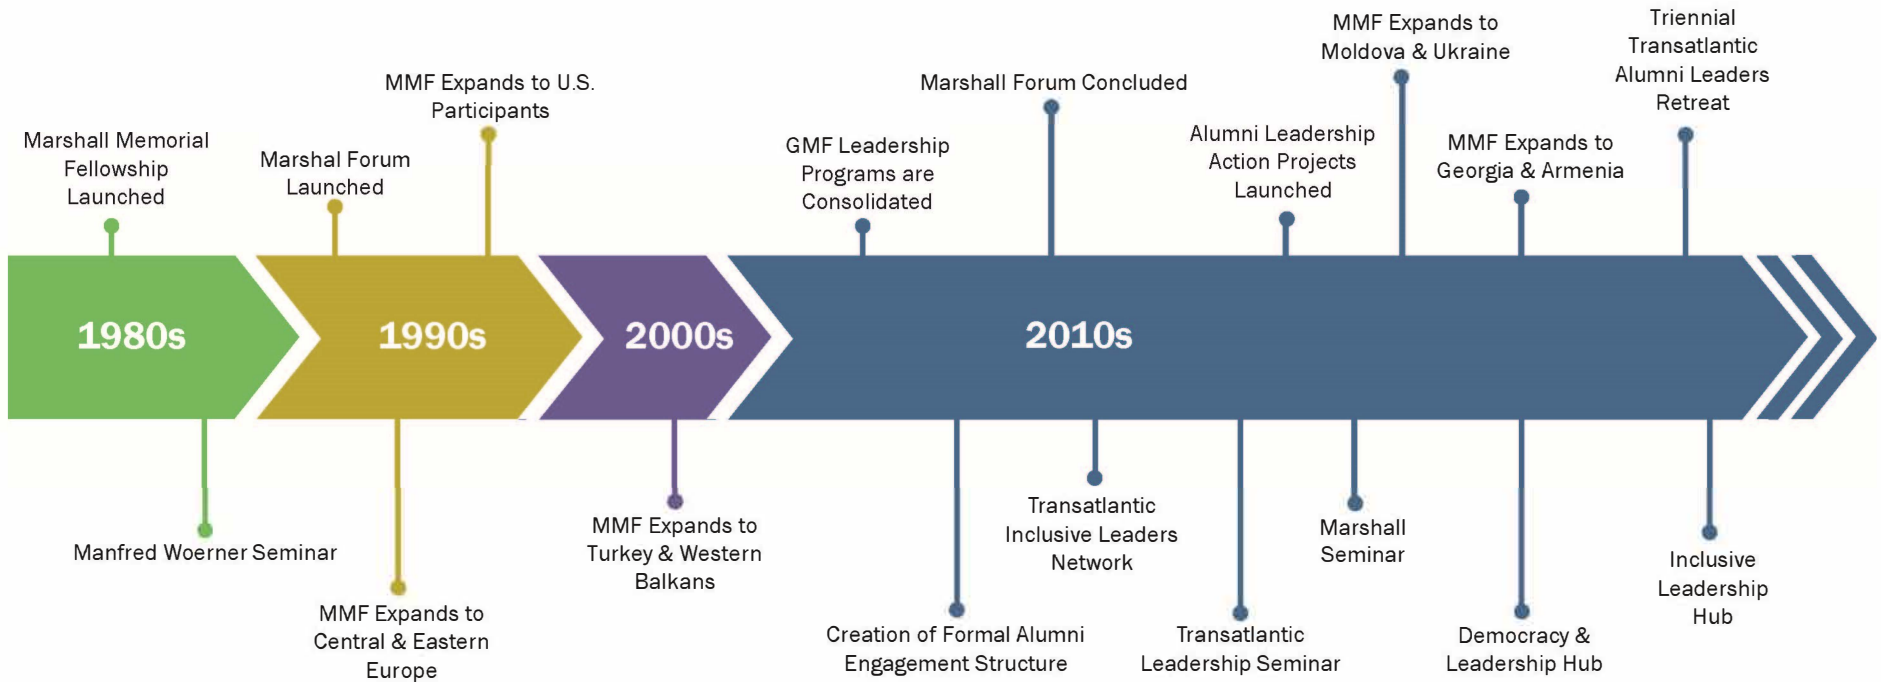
Marshall Memorial Fellowship Launched

Marshal Forum Launched

MMF Expands to U.S. Participants

GMF Leadership Programs are Consolidated

Marshall Forum Concluded

Alumni Leadership Action Projects Launched

MMF Expands to Moldova & Ukraine

MMF Expands to Georgia & Armenia

Triennial Transatlantic Alumni Leaders Retreat

1980s

1990s

2000s

2010s

Manfred Woerner Seminar

MMF Expands to Central & Eastern Europe

MMF Expands to Turkey & Western Balkans

Creation of Formal Alumni Engagement Structure

Transatlantic Inclusive Leaders Network

Transatlantic Leadership Seminar

Marshall Seminar

Democracy & Leadership Hub

Inclusive Leadership Hub